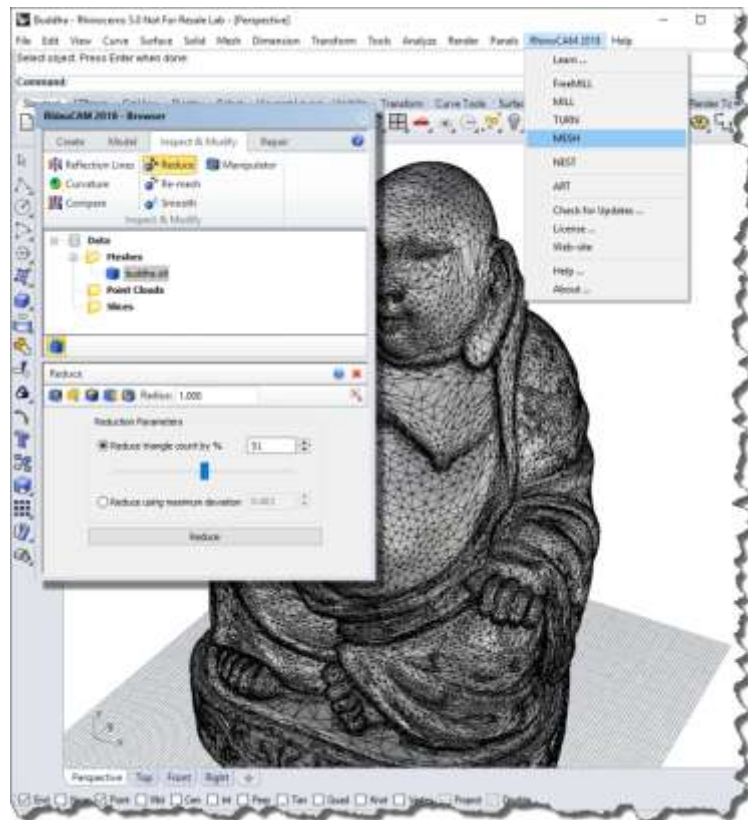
Buddha - Rhinoceros 5.0 Not For Resale Lab - [Perspective]

File Edit View Curve Surface Solid Mesh Dimension Transform Tools Analyze Render Panels RhinoCAM 2018 Help

Select object. Press Enter when done

Command:

Learn...
FreeMILL
MILL
TURN
MESH
NEST
ART
Check for Updates...
License...
Web-site
Help...
About...

RhinoCAM 2018 - Browser

Create Model Inspect & Modify Repair

Reflection Lines Reduce Manipulator
Curvature Re-mesh
Compare Smooth
Inspect & Modify

Data
Meshes
buddha.stl
Point Clouds
Slices

Reduce

Radius 1.000

Reduction Parameters

Reduce triangle count by % 51

Reduce using maximum deviation 0.001

Reduce

Perspective Top Front Right

End Near Point Mid Cen Int Perp Tan Quad Knot Vertex Project Disable